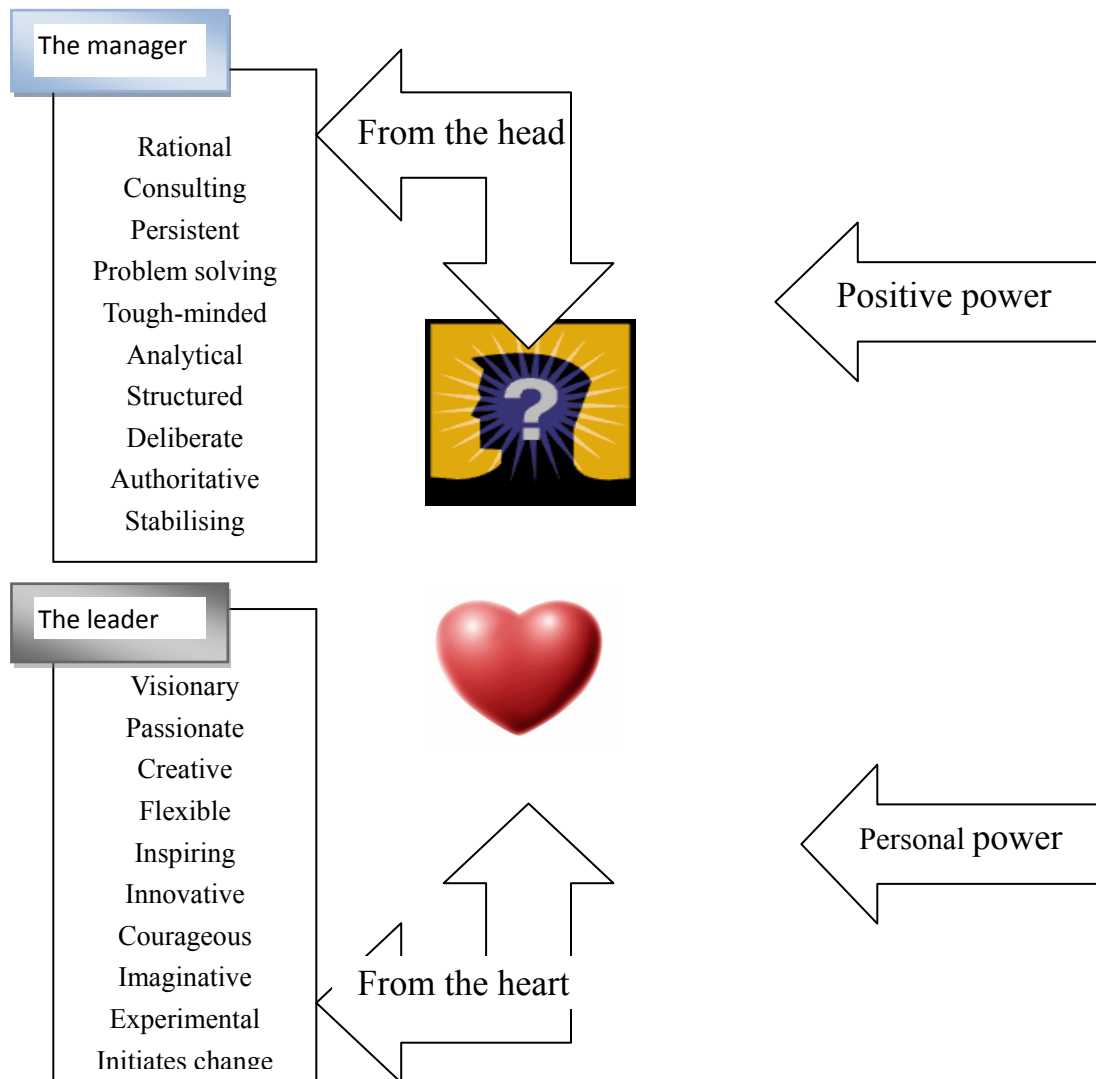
The manager

Rational
Consulting
Persistent
Problem solving
Tough-minded
Analytical
Structured
Deliberate
Authoritative
Stabilising

From the head

Positive power

The leader

Visionary
Passionate
Creative
Flexible
Inspiring
Innovative
Courageous
Imaginative
Experimental
Initiates change

Personal power

From the heart